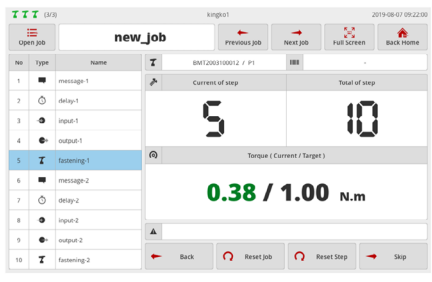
(3/3) kingko1 2019-08-07 09:22:00

Open Job

new_job

Previous Job

Next Job

Full Screen

Back Home

| No | Type | Name |
|---|---|---|
| 1 | | message-1 |
| 2 | | delay-1 |
| 3 | | input-1 |
| 4 | | output-1 |
| 5 | | fastening-1 |
| 6 | | message-2 |
| 7 | | delay-2 |
| 8 | | input-2 |
| 9 | | output-2 |
| 10 | | fastening-2 |

BMT2003100012 / P1

-

Current of step

Total of step

5

10

Torque ( Current / Target )

0.38 / 1.00 N.m

Back

Reset Job

Reset Step

Skip